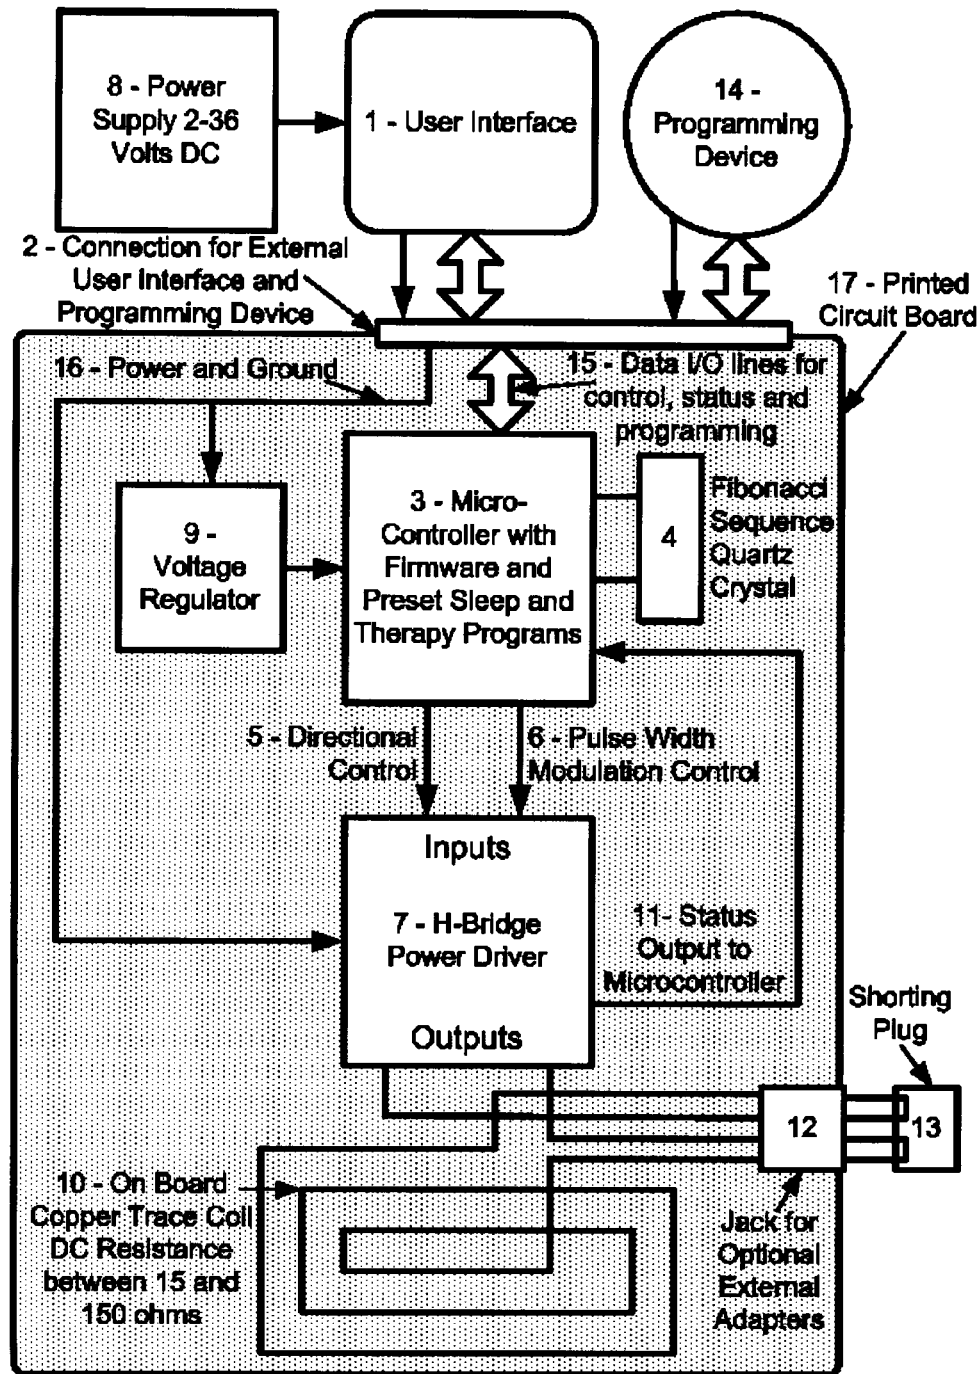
8 - Power Supply 2-36 Volts DC

1 - User Interface

14 - Programming Device

2 - Connection for External User Interface and Programming Device

17 - Printed Circuit Board

16 - Power and Ground

15 - Data I/O lines for control, status and programming

9 - Voltage Regulator

3 - Micro-Controller with Firmware and Preset Sleep and Therapy Programs

4

Fibonacci Sequence Quartz Crystal

5 - Directional Control

6 - Pulse Width Modulation Control

Inputs

7 - H-Bridge Power Driver

Outputs

11- Status Output to Microcontroller

Shorting Plug

12

13

10 - On Board Copper Trace Coil DC Resistance between 15 and 150 ohms

Jack for Optional External Adapters